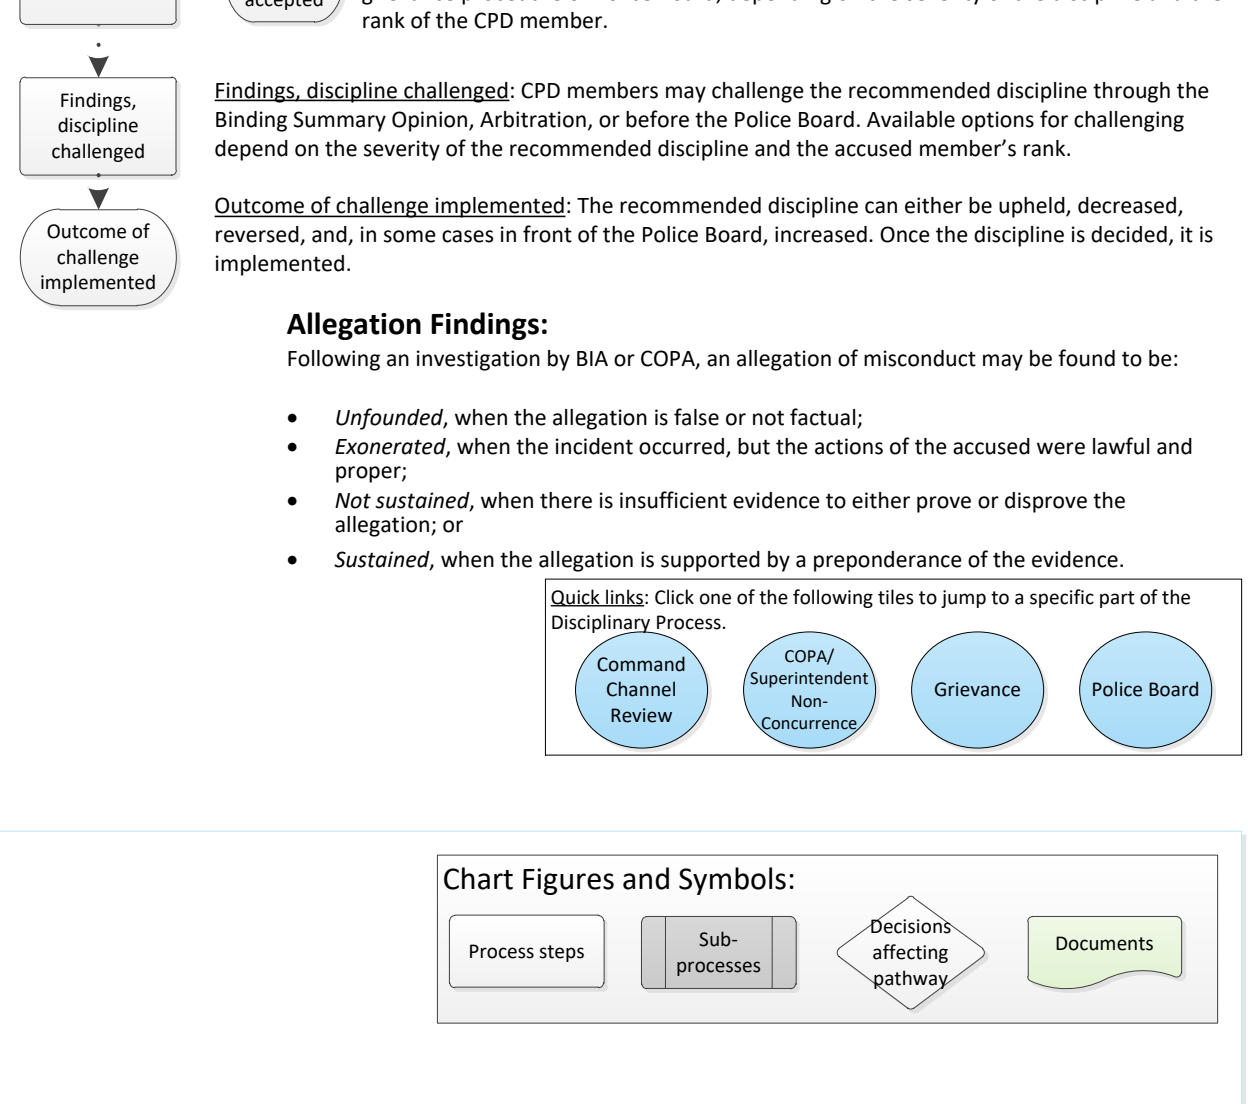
accepted

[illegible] rank of the CPD member.

Findings, discipline challenged

Findings, discipline challenged: CPD members may challenge the recommended discipline through the Binding Summary Opinion, Arbitration, or before the Police Board. Available options for challenging depend on the severity of the recommended discipline and the accused member's rank.

Outcome of challenge implemented

Outcome of challenge implemented: The recommended discipline can either be upheld, decreased, reversed, and, in some cases in front of the Police Board, increased. Once the discipline is decided, it is implemented.

**Allegation Findings:**

Following an investigation by BIA or COPA, an allegation of misconduct may be found to be:

- *Unfounded*, when the allegation is false or not factual;
- *Exonerated*, when the incident occurred, but the actions of the accused were lawful and proper;
- *Not sustained*, when there is insufficient evidence to either prove or disprove the allegation; or
- *Sustained*, when the allegation is supported by a preponderance of the evidence.

Quick links: Click one of the following tiles to jump to a specific part of the Disciplinary Process.

Command Channel Review

COPA/ Superintendent Non-Concurrence

Grievance

Police Board

Chart Figures and Symbols:

Process steps

Sub-processes

Decisions affecting pathway

Documents